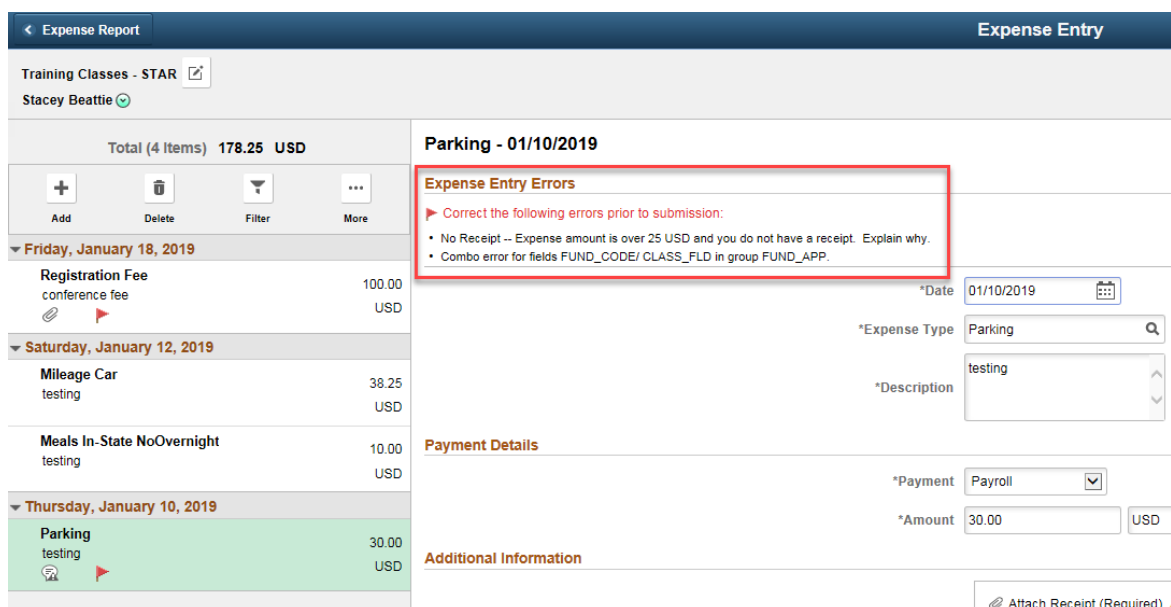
< Expense Report

Expense Entry

Training Classes - STAR

Stacey Beattie

Total (4 Items) 178.25 USD

Add Delete Filter More

Friday, January 18, 2019

Registration Fee
conference fee
100.00
USD

Saturday, January 12, 2019

Mileage Car
testing
38.25
USD

Meals In-State NoOvernight
testing
10.00
USD

Thursday, January 10, 2019

Parking
testing
30.00
USD

Parking - 01/10/2019

Expense Entry Errors

Correct the following errors prior to submission:

• No Receipt -- Expense amount is over 25 USD and you do not have a receipt. Explain why.
• Combo error for fields FUND_CODE/ CLASS_FLD in group FUND_APP.

*Date 01/10/2019

*Expense Type Parking

*Description testing

Payment Details

*Payment Payroll

*Amount 30.00 USD

Additional Information

Attach Receipt (Required)